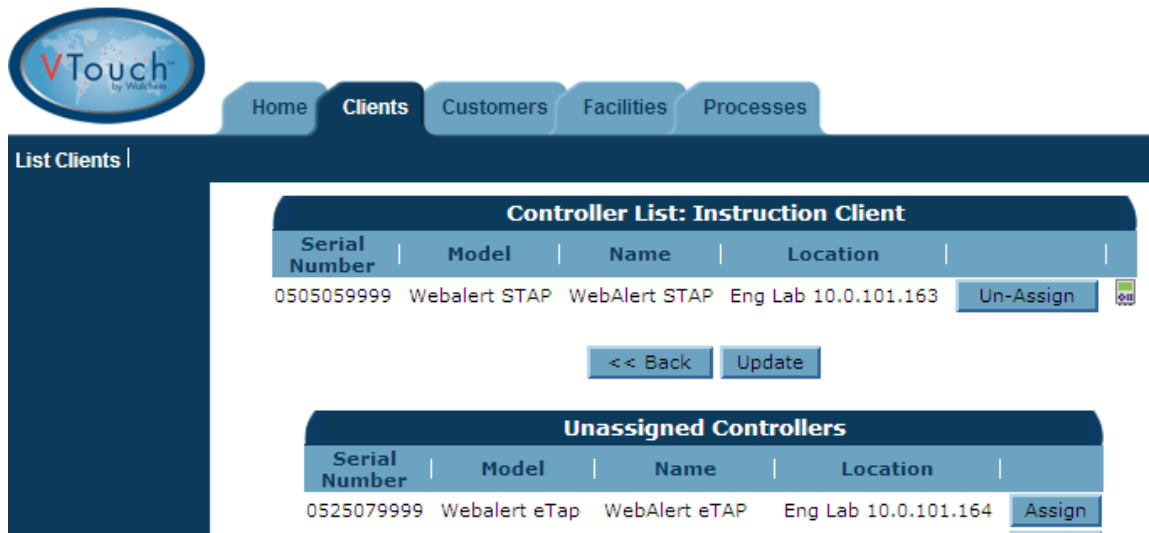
VTouch by Walchem

Home Clients Customers Facilities Processes

List Clients |

Controller List: Instruction Client

| Serial Number | Model | Name | Location | |
|---|---|---|---|---|
| 0505059999 | Webalert STAP | WebAlert STAP | Eng Lab 10.0.101.163 | Un-Assign |

<< Back Update

Unassigned Controllers

| Serial Number | Model | Name | Location | |
|---|---|---|---|---|
| 0525079999 | Webalert eTap | WebAlert eTAP | Eng Lab 10.0.101.164 | Assign |